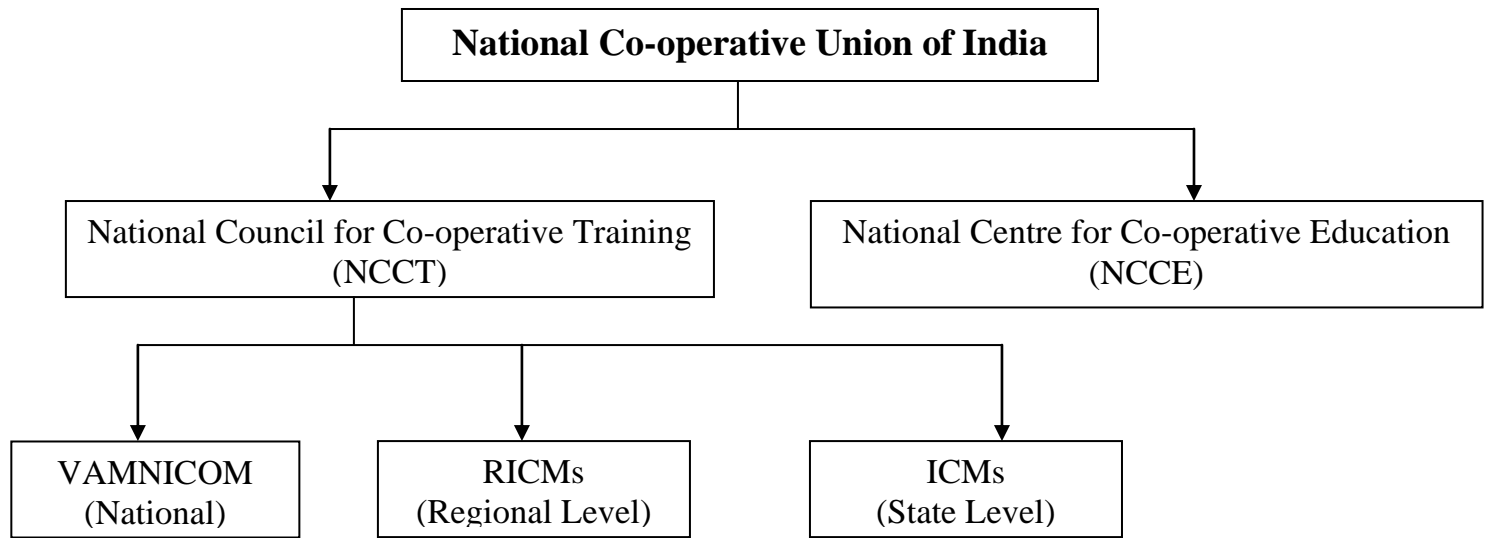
National Co-operative Union of India

National Council for Co-operative Training (NCCT)

National Centre for Co-operative Education (NCCE)

VAMNICOM (National)

RICMs (Regional Level)

ICMs (State Level)